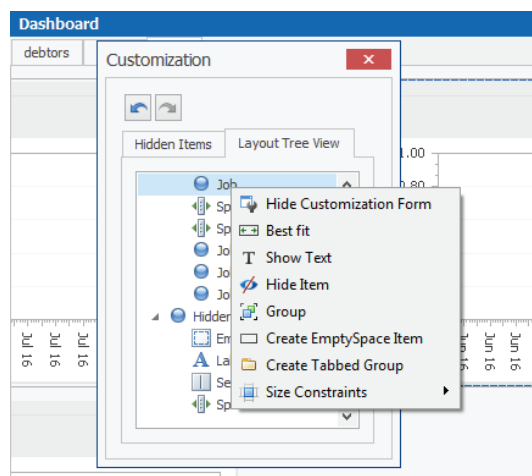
Dashboard

debtors

Customization

Hidden Items

Layout Tree View

Job

Sp

Sp

Jo

Jo

Jo

Hidden

Em

La

Se

Sp

1.00

0.80

Jul 16

Jul 16

Jul 16

Jul 16

Jun 16

Jun 16

Jun 16

Jun 16

Hide Customization Form

Best fit

Show Text

Hide Item

Group

Create EmptySpace Item

Create Tabbed Group

Size Constraints